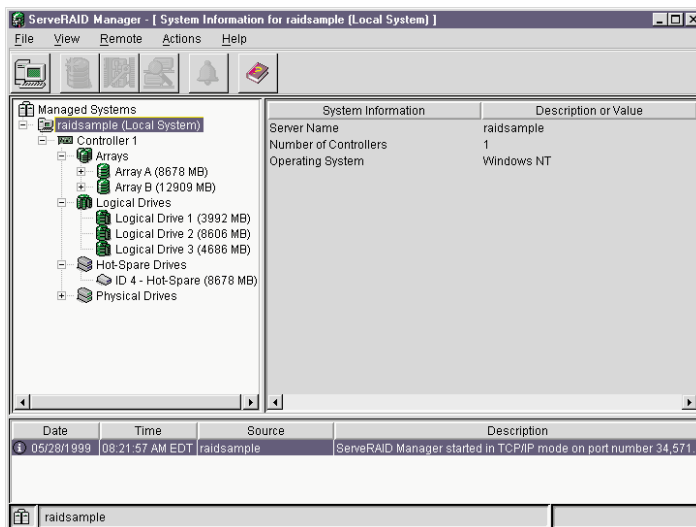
ServeRAID Manager - [ System Information for raidsample (Local System) ]

File View Remote Actions Help

Managed Systems
raidsample (Local System)
Controller 1
Arrays
Array A (8678 MB)
Array B (12909 MB)
Logical Drives
Logical Drive 1 (3992 MB)
Logical Drive 2 (8606 MB)
Logical Drive 3 (4686 MB)
Hot-Spare Drives
ID 4 - Hot-Spare (8678 MB)
Physical Drives

| System Information | Description or Value |
|---|---|
| Server Name | raidsample |
| Number of Controllers | 1 |
| Operating System | Windows NT |

| Date | Time | Source | Description |
|---|---|---|---|
| 05/28/1999 | 08:21:57 AM EDT | raidsample | ServeRAID Manager started in TCP/IP mode on port number 34,571. |

raidsample